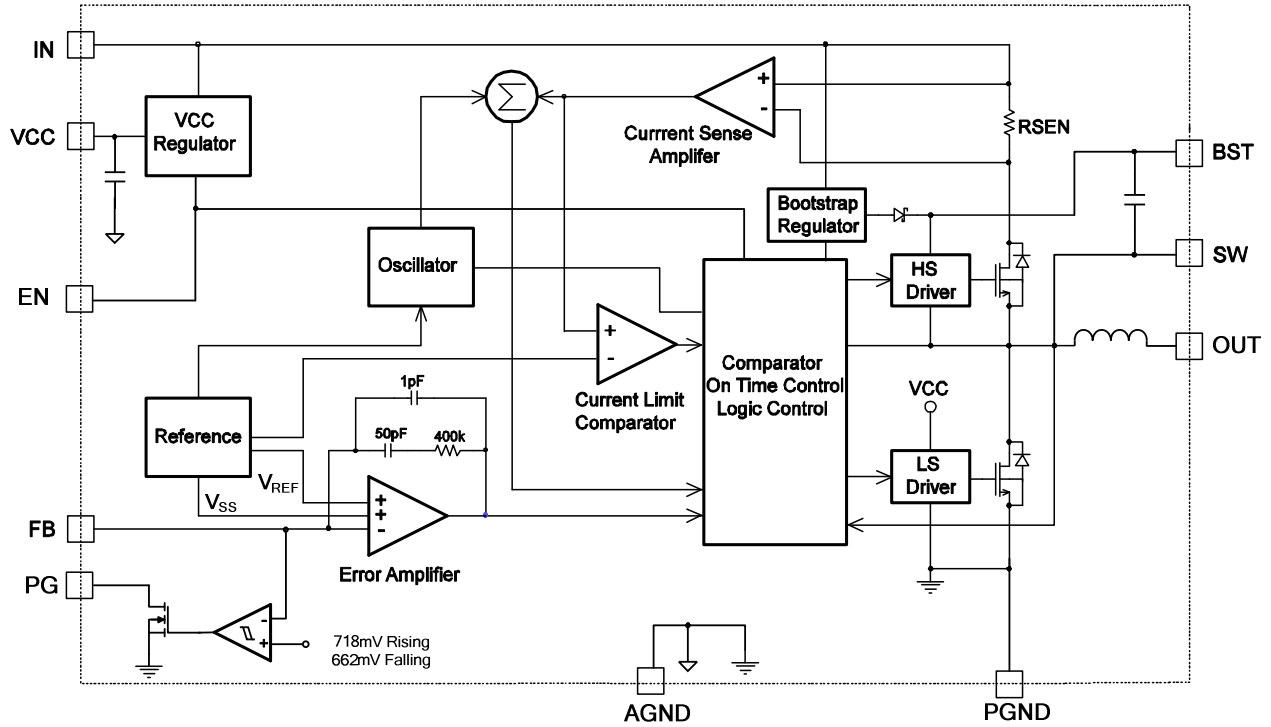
IN
VCC
EN
FB
PG
VCC Regulator
Oscillator
Reference
$\Sigma$
+
-
Currrent Sense Amplifer
RSEN
BST
Bootstrap Regulator
SW
HS Driver
OUT
+
-
Current Limit Comparator
Comparator On Time Control Logic Control
1pF
50pF
400k
VCC
LS Driver
$V_{REF}$
$V_{SS}$
+
+
-
Error Amplifier
-
+
718mV Rising
662mV Falling
AGND
PGND